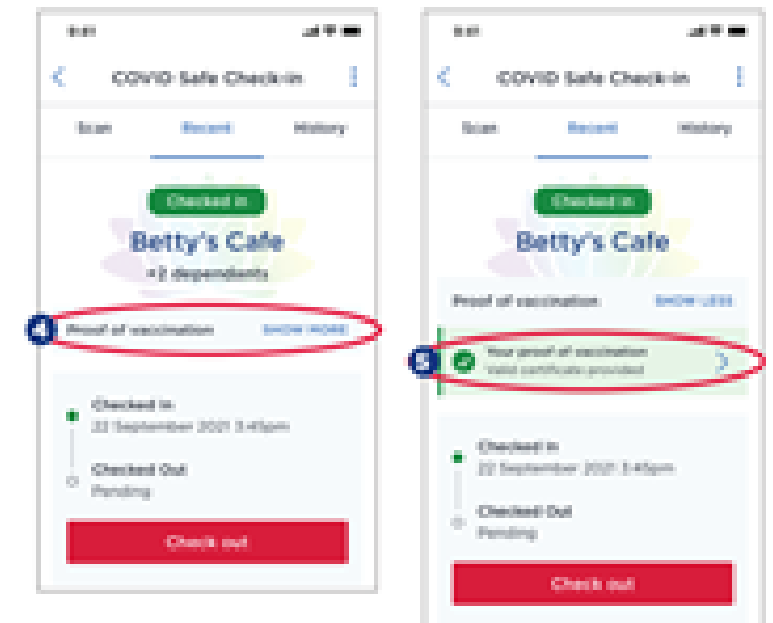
9:41

COVID Safe Check-in

Scan Recent History

Checked in

Betty's Cafe

+2 dependents

4

Proof of vaccination SHOW MORE

Checked In
22 September 2021 3:45pm

Checked Out
Pending

Check out

9:41

COVID Safe Check-in

Scan Recent History

Checked in

Betty's Cafe

Proof of vaccination SHOW LESS

5

Your proof of vaccination
Valid certificate provided

Checked In
22 September 2021 3:45pm

Checked Out
Pending

Check out